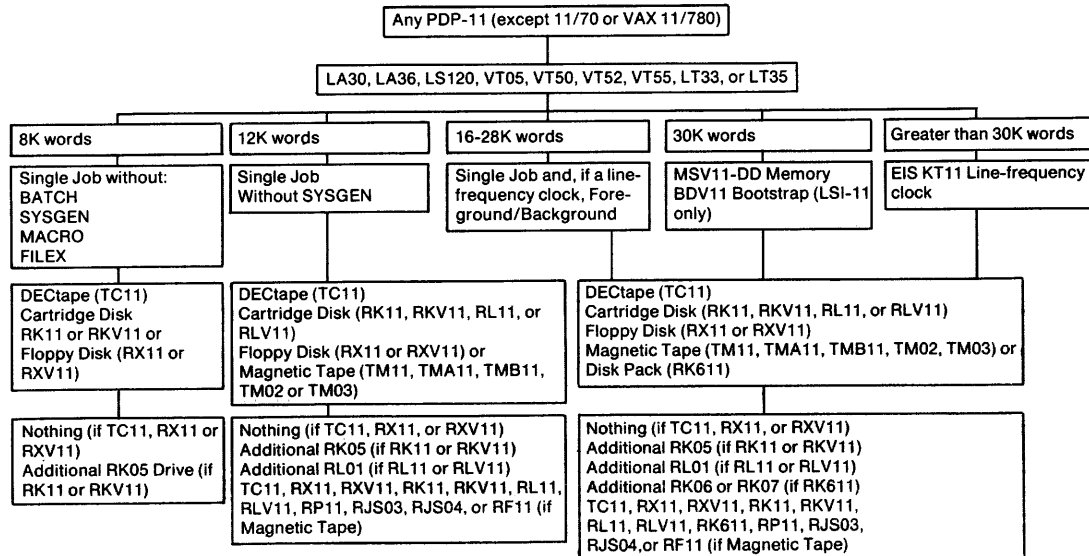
Any PDP-11 (except 11/70 or VAX 11/780)

LA30, LA36, LS120, VT05, VT50, VT52, VT55, LT33, or LT35

8K words

Single Job without:
BATCH
SYSGEN
MACRO
FILEX

DECtape (TC11)
Cartridge Disk RK11 or RKV11 or Floppy Disk (RX11 or RXV11)

Nothing (if TC11, RX11 or RXV11)
Additional RK05 Drive (if RK11 or RKV11)

12K words

Single Job Without SYSGEN

DECtape (TC11)
Cartridge Disk (RK11, RKV11, RL11, or RLV11)
Floppy Disk (RX11 or RXV11) or Magnetic Tape (TM11, TMA11, TMB11, TM02 or TM03)

Nothing (if TC11, RX11, or RXV11)
Additional RK05 (if RK11 or RKV11)
Additional RL01 (if RL11 or RLV11)
TC11, RX11, RXV11, RK11, RKV11, RL11, RLV11, RP11, RJS03, RJS04, or RF11 (if Magnetic Tape)

16-28K words

Single Job and, if a line-frequency clock, Foreground/Background

30K words

MSV11-DD Memory
BDV11 Bootstrap (LSI-11 only)

Greater than 30K words

EIS KT11 Line-frequency clock

DECtape (TC11)
Cartridge Disk (RK11, RKV11, RL11, or RLV11)
Floppy Disk (RX11 or RXV11)
Magnetic Tape (TM11, TMA11, TMB11, TM02, TM03) or Disk Pack (RK611)

Nothing (if TC11, RX11, or RXV11)
Additional RK05 (if RK11 or RKV11)
Additional RL01 (if RL11 or RLV11)
Additional RK06 or RK07 (if RK611)
TC11, RX11, RXV11, RK11, RKV11, RL11, RLV11, RK611, RP11, RJS03, RJS04,or RF11 (if Magnetic Tape)